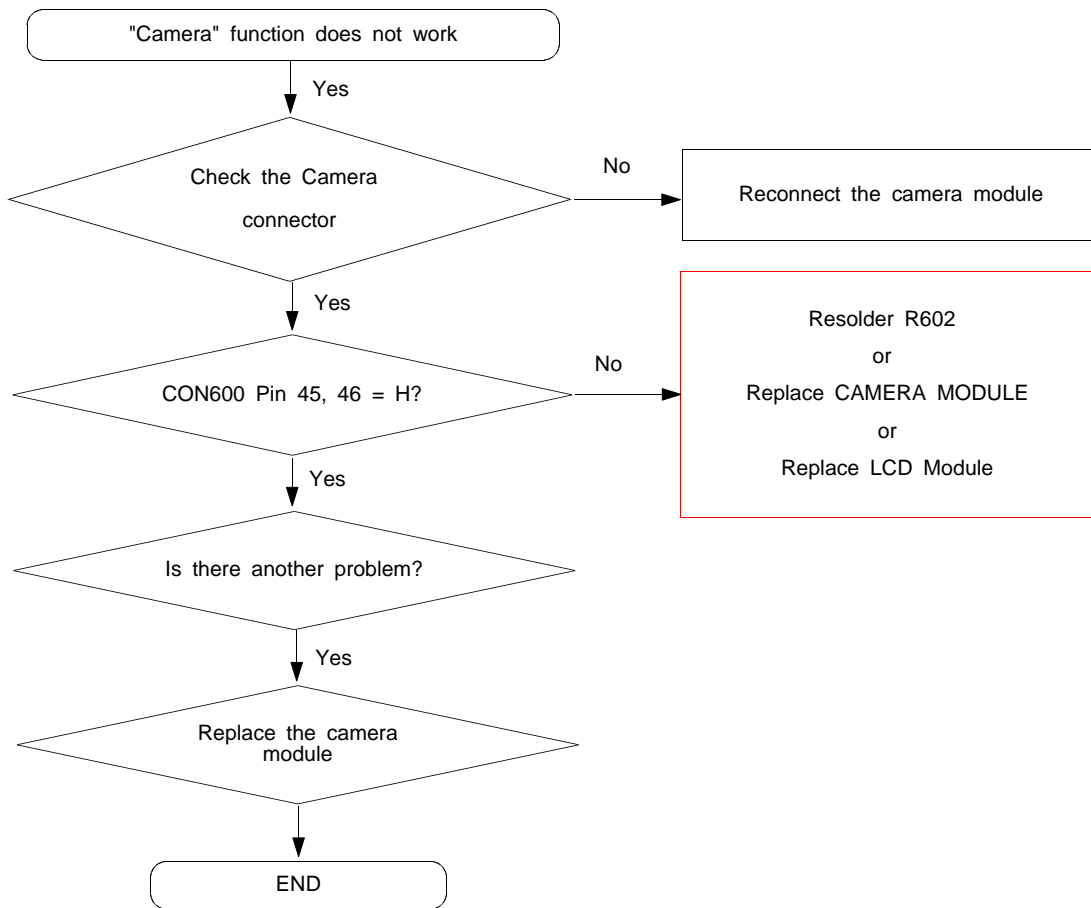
"Camera" function does not work

Yes

Check the Camera connector

No

Reconnect the camera module

Yes

CON600 Pin 45, 46 = H?

No

Resolder R602
or
Replace CAMERA MODULE
or
Replace LCD Module

Yes

Is there another problem?

Yes

Replace the camera module

END